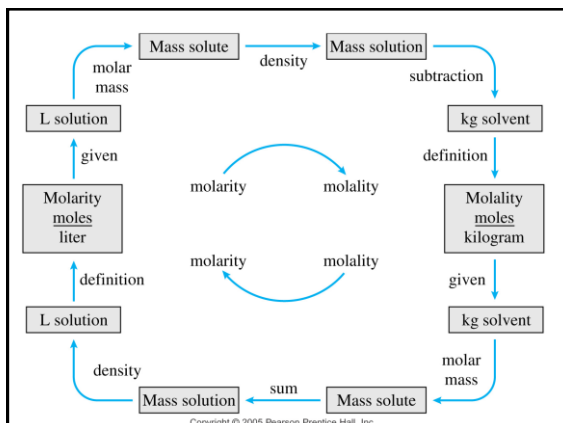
Mass solute

density

Mass solution

molar mass

subtraction

L solution

kg solvent

given

definition

molarity

molality

Molarity $\frac{\text{moles}}{\text{liter}}$

Molality $\frac{\text{moles}}{\text{kilogram}}$

molarity

molality

definition

given

L solution

kg solvent

density

molar mass

sum

Mass solution

Mass solute

Copyright © 2005 Pearson Prentice Hall, Inc.